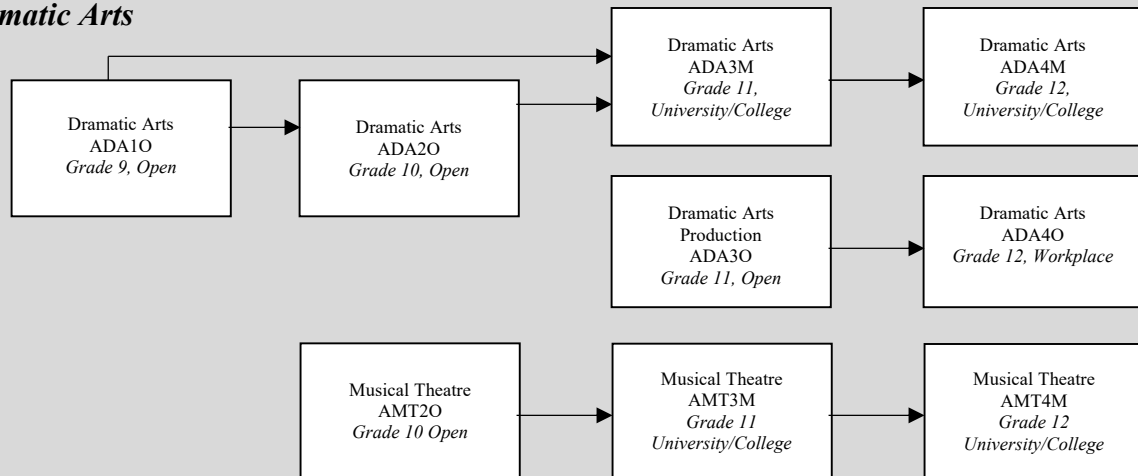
matic Arts

Dramatic Arts
ADA1O
Grade 9, Open

Dramatic Arts
ADA2O
Grade 10, Open

Dramatic Arts
ADA3M
Grade 11, University/College

Dramatic Arts
ADA4M
Grade 12, University/College

Dramatic Arts Production
ADA3O
Grade 11, Open

Dramatic Arts
ADA4O
Grade 12, Workplace

Musical Theatre
AMT2O
Grade 10 Open

Musical Theatre
AMT3M
Grade 11
University/College

Musical Theatre
AMT4M
Grade 12
University/College